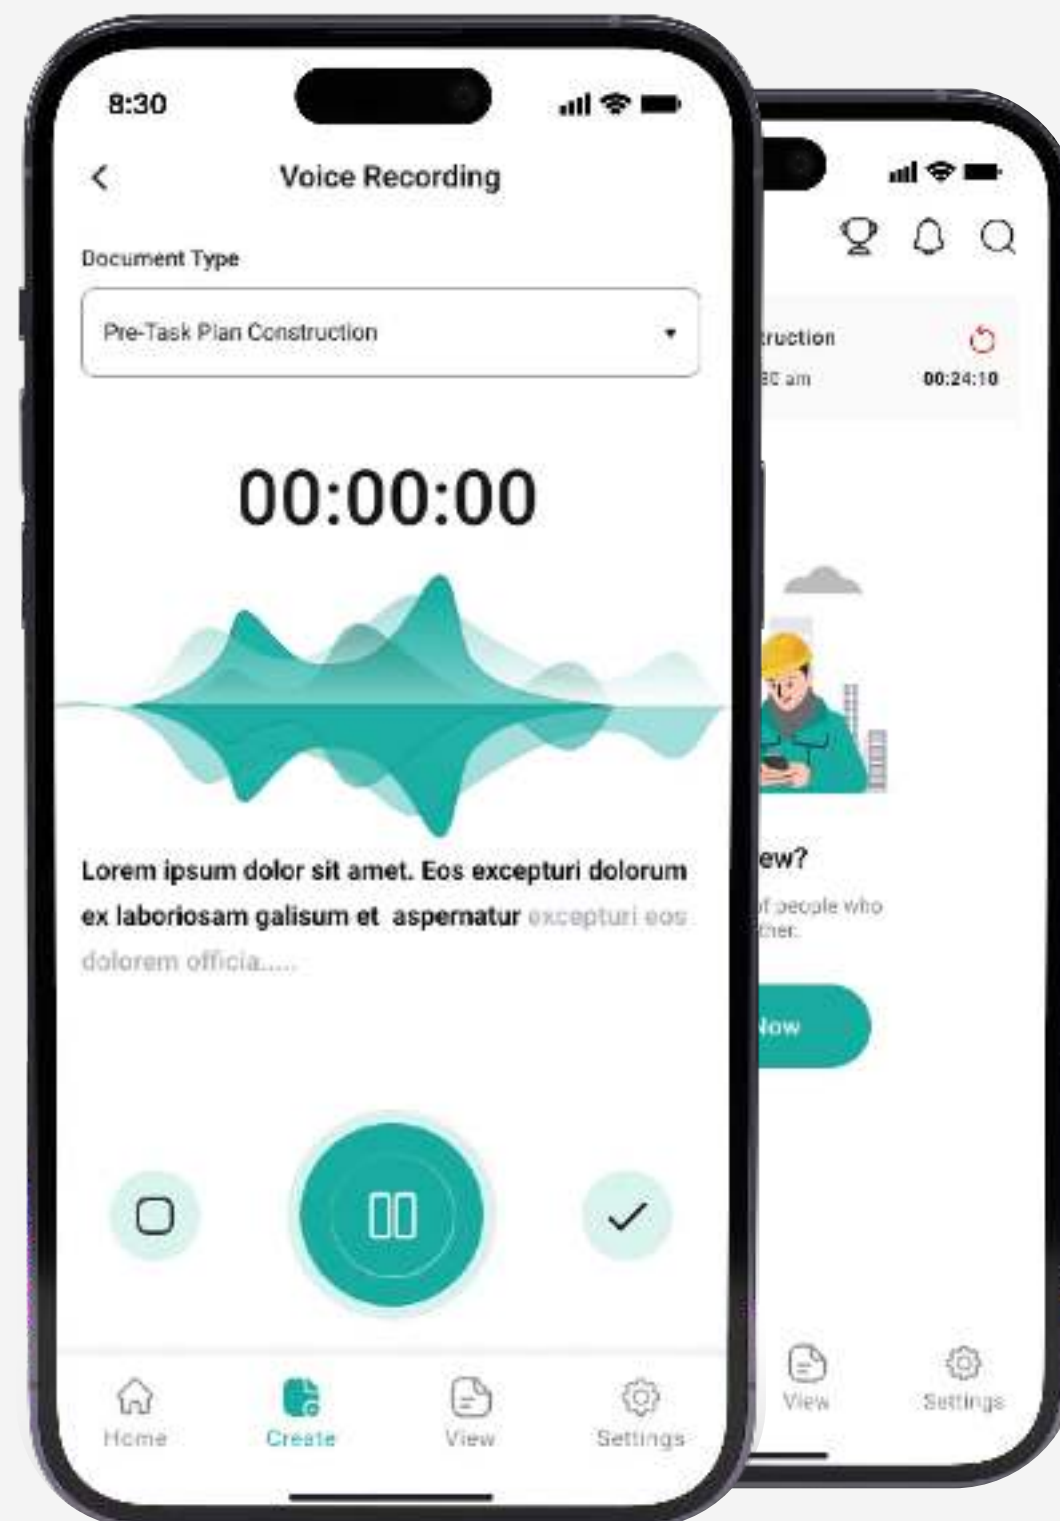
8:30

Voice Recording

Document Type

Pre-Task Plan Construction

00:00:00

Lorem ipsum dolor sit amet. Eos excepturi dolorum ex laboriosam galisum et aspernatur excepturi eos dolorem officia.....

Home Create View Settings

truction
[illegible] am
00:24:10

ew?
of people who
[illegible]ther.

Now

View Settings